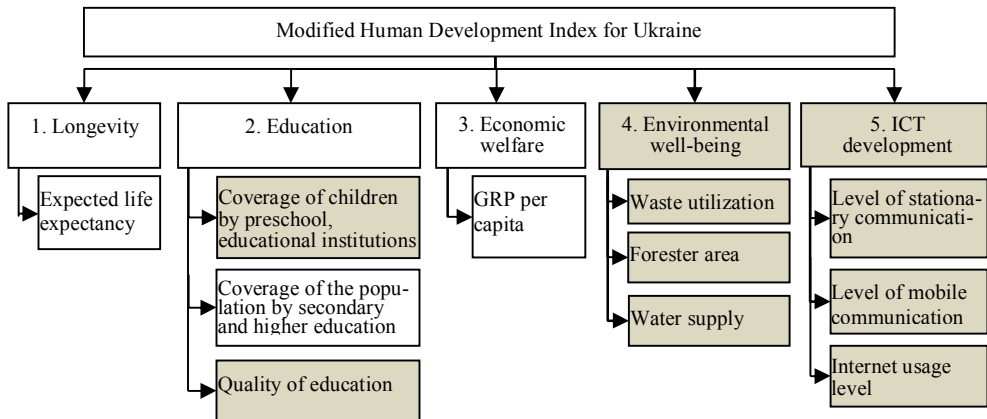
Modified Human Development Index for Ukraine

1. Longevity

Expected life expectancy

2. Education

Coverage of children by preschool, educational institutions

Coverage of the population by secondary and higher education

Quality of education

3. Economic welfare

GRP per capita

4. Environmental well-being

Waste utilization

Forester area

Water supply

5. ICT development

Level of stationary communication

Level of mobile communication

Internet usage level